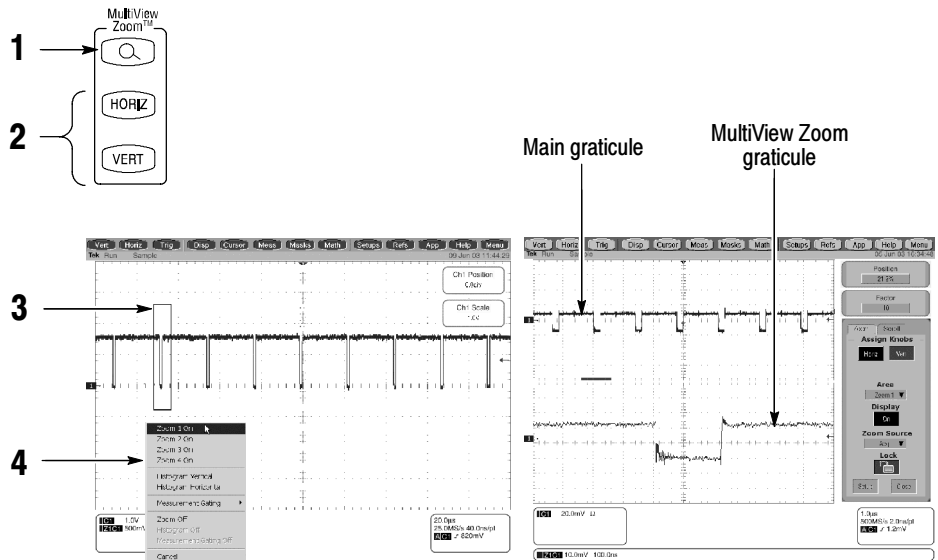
MultiView Zoom™

1

2

HORIZ

VERT

Main graticule

MultiView Zoom graticule

Vert Horiz Trig Disp Cursor Meas Masks Math Setups Refs App Help Menu
Tek Run Sample 09 Jun 03 11:44:29

Ch1 Position
0.0div

Ch1 Scale
1.0V

3

4

Zoom 1 On
Zoom 2 On
Zoom 3 On
Zoom 4 On
Histogram Vertical
Histogram Horizontal
Measurement Gating
Zoom Off
Histogram Off
Measurement Gating Off
Cancel

C1 1.0V
Z1C1 500mV

20.0µs
25.0MS/s 40.0ns/pt
A C1 ⌐ 820mV

Vert Horiz Trig Disp Cursor Meas Masks Math Setups Refs App Help Menu
Tek Run Sample 06 Jun 03 16:34:46

Position
21.3%

Factor
10

Assign Knobs
Horiz Vert

Area
Zoom 1

Display
On

Zoom Source
All

Lock

Setup Close

C1 20.0mV Ω

1.0µs
500MS/s 2.0ns/pt
A C1 ⌐ 1.2mV

Z1C1 10.0mV 100.0ns